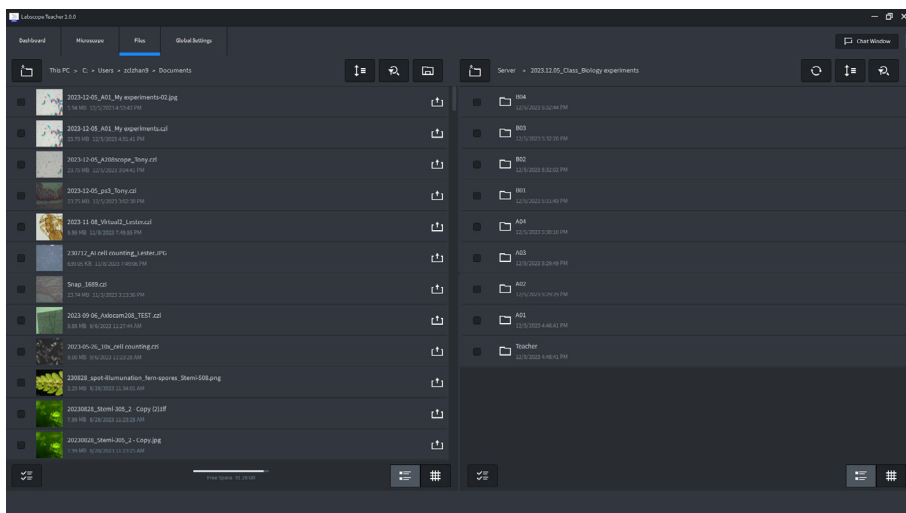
Labscope Teacher 2.0.0

Dashboard Microscope Files Global Settings

Chat Window

This PC > C: > Users > zclzhan9 > Documents

2023-12-05_A01_My experiments-02.jpg
1.94 MB 12/5/2023 4:53:43 PM

2023-12-05_A01_My experiments.czi
13.73 MB 12/5/2023 4:52:41 PM

2023-12-05_A208scope_Tony.czi
23.73 MB 12/5/2023 3:04:41 PM

2023-12-05_ps3_Tony.czi
13.75 MB 12/5/2023 3:02:38 PM

2023-11-08_Virtual2_Lester.czi
9.86 MB 11/8/2023 7:49:38 PM

230712_AI cell counting_Lester.JPG
630.05 KB 11/8/2023 7:40:06 PM

Snap_1689.czi
21.74 MB 11/3/2023 3:13:36 PM

2023-09-06_Axiocam208_TEST.czi
8.88 MB 9/6/2023 11:27:44 AM

2023-05-26_10x_cell counting.czi
9.00 MB 9/6/2023 11:23:28 AM

230828_spot-illumination_fern-spores_Stemi-508.png
3.25 MB 8/28/2023 11:34:01 AM

20230828_Stemi-305_2 - Copy (2).tif
7.86 MB 8/28/2023 11:23:28 AM

20230828_Stemi-305_2 - Copy.jpg
3.99 MB 8/28/2023 11:23:25 AM

Free Space: 35.29 GB

Server > 2023.12.05_Class_Biology experiments

B04
12/5/2023 5:32:44 PM

B03
12/5/2023 5:33:30 PM

B02
12/5/2023 5:32:02 PM

B01
12/5/2023 5:31:49 PM

A04
12/5/2023 5:30:10 PM

A03
12/5/2023 5:29:49 PM

A02
12/5/2023 5:29:29 PM

A01
12/5/2023 4:48:41 PM

Teacher
12/5/2023 4:48:41 PM